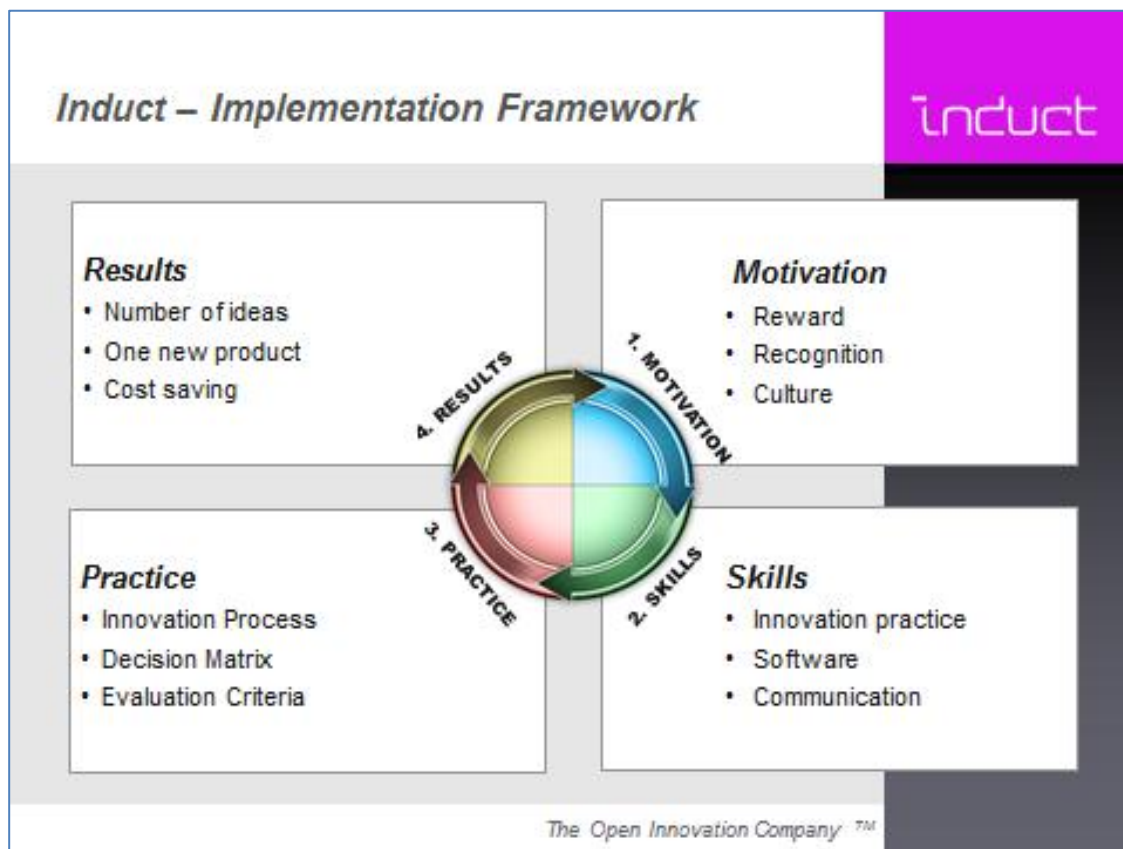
Induct – Implementation Framework

induct

Results
• Number of ideas
• One new product
• Cost saving

Motivation
• Reward
• Recognition
• Culture

4. RESULTS
1. MOTIVATION
3. PRACTICE
2. SKILLS

Practice
• Innovation Process
• Decision Matrix
• Evaluation Criteria

Skills
• Innovation practice
• Software
• Communication

The Open Innovation Company ™